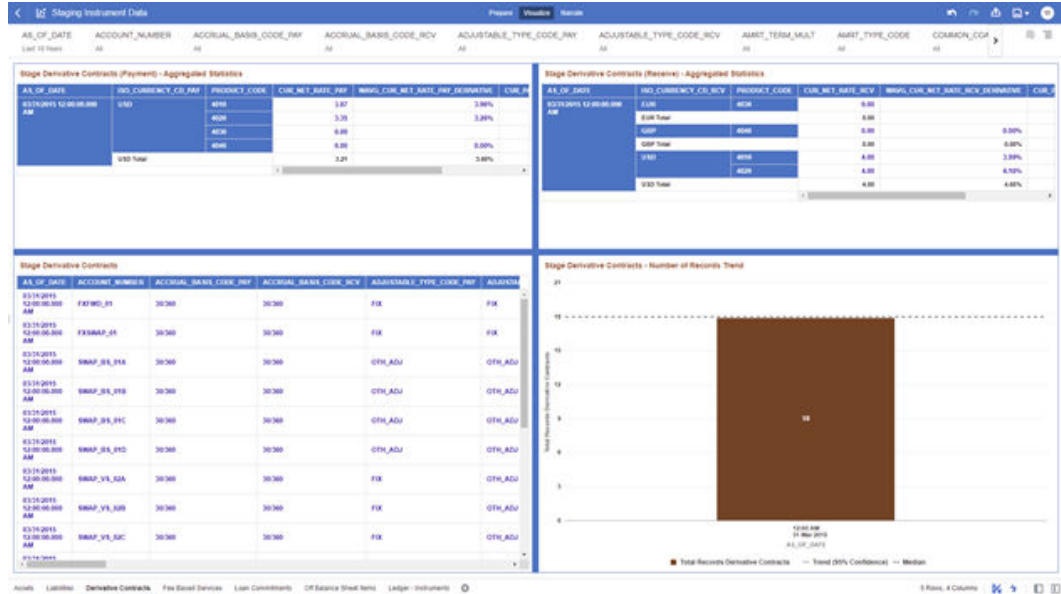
Staging Instrument Data

Prepare Visualize Narrate

| AS_OF_DATE | ACCOUNT_NUMBER | ACCRUAL_BASIS_CODE_PAY | ACCRUAL_BASIS_CODE_RCV | ADJUSTABLE_TYPE_CODE_PAY | ADJUSTABLE_TYPE_CODE_RCV | AMRT_TERM_MULT | AMRT_TYPE_CODE | COMMON_COA |
|---|---|---|---|---|---|---|---|---|
| Last 10 Years | All | All | All | All | All | All | All | All |

Stage Derivative Contracts (Payment) - Aggregated Statistics

| AS_OF_DATE | ISO_CURRENCY_CD_PAY | PRODUCT_CODE | CUR_NET_RATE_PAY | WAVG_CUR_NET_RATE_PAY_DERIVATIVE | CUR_R |
|---|---|---|---|---|---|
| 03/31/2015 12:00:00.000 AM | USD | 4010 | 3.87 | 3.96% | |
| | | 4020 | 3.39 | 3.26% | |
| | | 4030 | 0.00 | | |
| | | 4040 | 0.00 | 0.00% | |
| | USD Total | | 3.21 | 3.60% | |

Stage Derivative Contracts (Receive) - Aggregated Statistics

| AS_OF_DATE | ISO_CURRENCY_CD_RCV | PRODUCT_CODE | CUR_NET_RATE_RCV | WAVG_CUR_NET_RATE_RCV_DERIVATIVE | CUR_ |
|---|---|---|---|---|---|
| 03/31/2015 12:00:00.000 AM | EUR | 4030 | 0.00 | | |
| | EUR Total | | 0.00 | | |
| | GBP | 4040 | 0.00 | 0.00% | |
| | GBP Total | | 0.00 | 0.00% | |
| | USD | 4010 | 4.00 | 3.99% | |
| | | 4020 | 4.00 | 6.10% | |
| | USD Total | | 4.00 | 4.65% | |

Stage Derivative Contracts

| AS_OF_DATE | ACCOUNT_NUMBER | ACCRUAL_BASIS_CODE_PAY | ACCRUAL_BASIS_CODE_RCV | ADJUSTABLE_TYPE_CODE_PAY | ADJUSTA |
|---|---|---|---|---|---|
| 03/31/2015 12:00:00.000 AM | FXFWD_01 | 30/360 | 30/360 | FIX | FIX |
| 03/31/2015 12:00:00.000 AM | FXSWAP_01 | 30/360 | 30/360 | FIX | FIX |
| 03/31/2015 12:00:00.000 AM | SWAP_BS_01A | 30/360 | 30/360 | OTH_ADJ | OTH_ADJ |
| 03/31/2015 12:00:00.000 AM | SWAP_BS_01B | 30/360 | 30/360 | OTH_ADJ | OTH_ADJ |
| 03/31/2015 12:00:00.000 AM | SWAP_BS_01C | 30/360 | 30/360 | OTH_ADJ | OTH_ADJ |
| 03/31/2015 12:00:00.000 AM | SWAP_BS_01D | 30/360 | 30/360 | OTH_ADJ | OTH_ADJ |
| 03/31/2015 12:00:00.000 AM | SWAP_VS_02A | 30/360 | 30/360 | FIX | OTH_ADJ |
| 03/31/2015 12:00:00.000 AM | SWAP_VS_02B | 30/360 | 30/360 | FIX | OTH_ADJ |
| 03/31/2015 12:00:00.000 AM | SWAP_VS_02C | 30/360 | 30/360 | FIX | OTH_ADJ |
| 03/31/2015 | | | | | |

Stage Derivative Contracts - Number of Records Trend

21
18
15
12
9
6
3
0

Total Records Derivative Contracts

15

12:00 AM
31-Mar-2015
AS_OF_DATE

Total Records Derivative Contracts — Trend (95% Confidence) --- Median

Assets Liabilities Derivative Contracts Fee Based Services Loan Commitments Off Balance Sheet Items Ledger - Instruments

5 Rows, 4 Columns